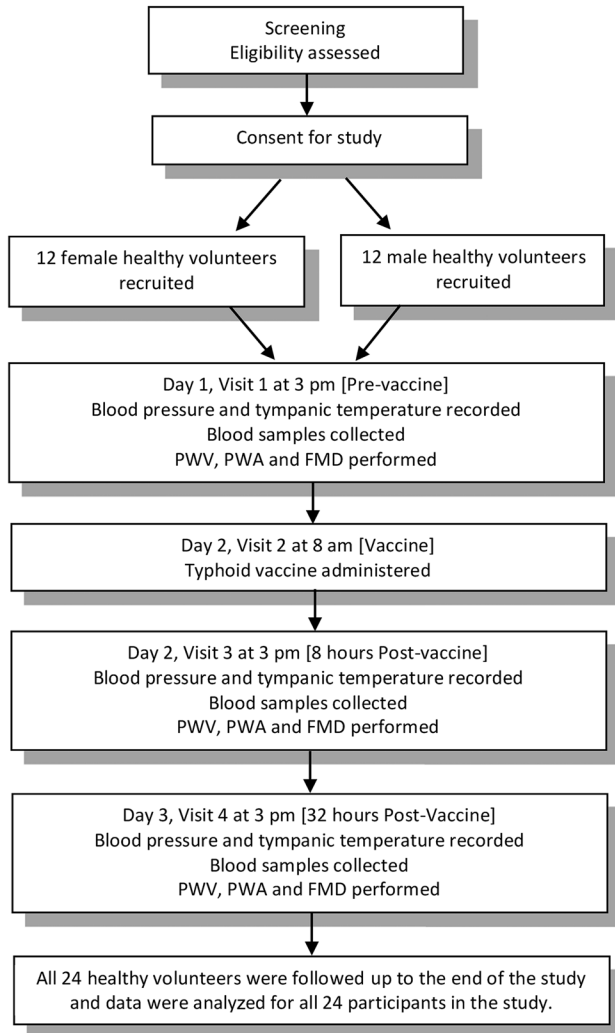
Screening
Eligibility assessed

Consent for study

12 female healthy volunteers recruited

12 male healthy volunteers recruited

Day 1, Visit 1 at 3 pm [Pre-vaccine]
Blood pressure and tympanic temperature recorded
Blood samples collected
PWV, PWA and FMD performed

Day 2, Visit 2 at 8 am [Vaccine]
Typhoid vaccine administered

Day 2, Visit 3 at 3 pm [8 hours Post-vaccine]
Blood pressure and tympanic temperature recorded
Blood samples collected
PWV, PWA and FMD performed

Day 3, Visit 4 at 3 pm [32 hours Post-Vaccine]
Blood pressure and tympanic temperature recorded
Blood samples collected
PWV, PWA and FMD performed

All 24 healthy volunteers were followed up to the end of the study and data were analyzed for all 24 participants in the study.